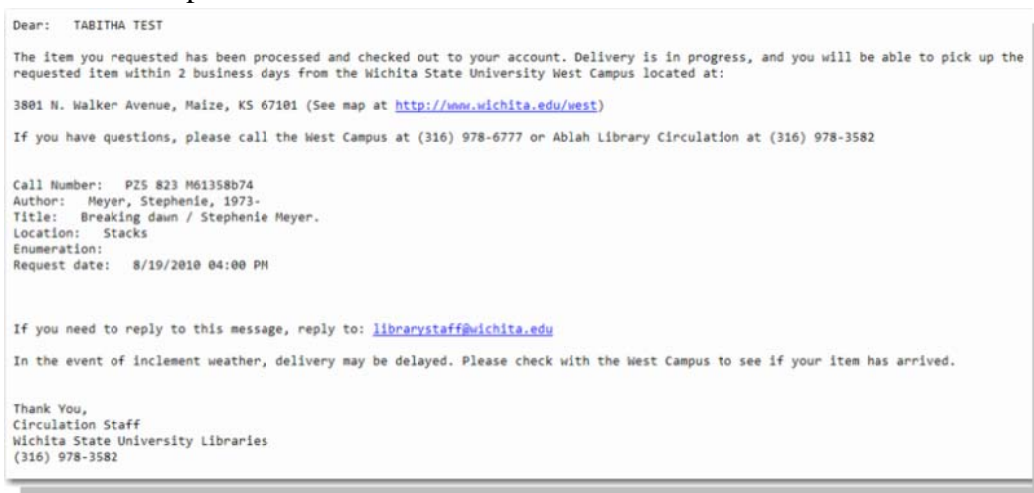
Dear: TABITHA TEST

The item you requested has been processed and checked out to your account. Delivery is in progress, and you will be able to pick up the requested item within 2 business days from the Wichita State University West Campus located at:

3801 N. Walker Avenue, Maize, KS 67101 (See map at http://www.wichita.edu/west)

If you have questions, please call the West Campus at (316) 978-6777 or Ablah Library Circulation at (316) 978-3582

Call Number: PZ5 823 M61358b74
Author: Meyer, Stephenie, 1973-
Title: Breaking dawn / Stephenie Meyer.
Location: Stacks
Enumeration:
Request date: 8/19/2010 04:00 PM

If you need to reply to this message, reply to: librarystaff@wichita.edu

In the event of inclement weather, delivery may be delayed. Please check with the West Campus to see if your item has arrived.

Thank You,
Circulation Staff
Wichita State University Libraries
(316) 978-3582